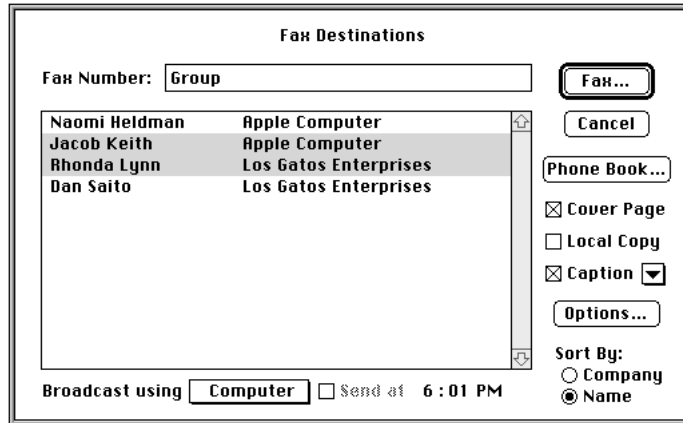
Fax Destinations

Fax Number: Group

Fax...

Cancel

| | |
|---|---|
| Naomi Heldman | Apple Computer |
| Jacob Keith | Apple Computer |
| Rhonda Lynn | Los Gatos Enterprises |
| Dan Saito | Los Gatos Enterprises |

Phone Book...

☒ Cover Page

☐ Local Copy

☒ Caption

Options...

Sort By:
○ Company
◉ Name

Broadcast using Computer ☐ Send at 6 : 01 PM